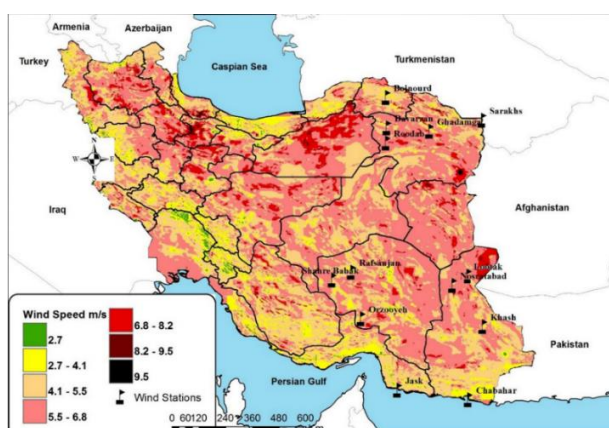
Armenia
Azerbaijan
Turkey
Caspian Sea
Turkmenistan
Bojnourd
Davarzan
Ghadamgah
Sarakhs
Roodab
W
E
Iraq
Afghanistan
Rafsanjan
Shahre Babak
Lootak
Nosratabad
Orzooyeh
Khash
Pakistan
Jask
Chabahar
Persian Gulf
Wind Speed m/s
2.7
2.7 - 4.1
4.1 - 5.5
5.5 - 6.8
6.8 - 8.2
8.2 - 9.5
9.5
Wind Stations
0 60120 240 360 480 600